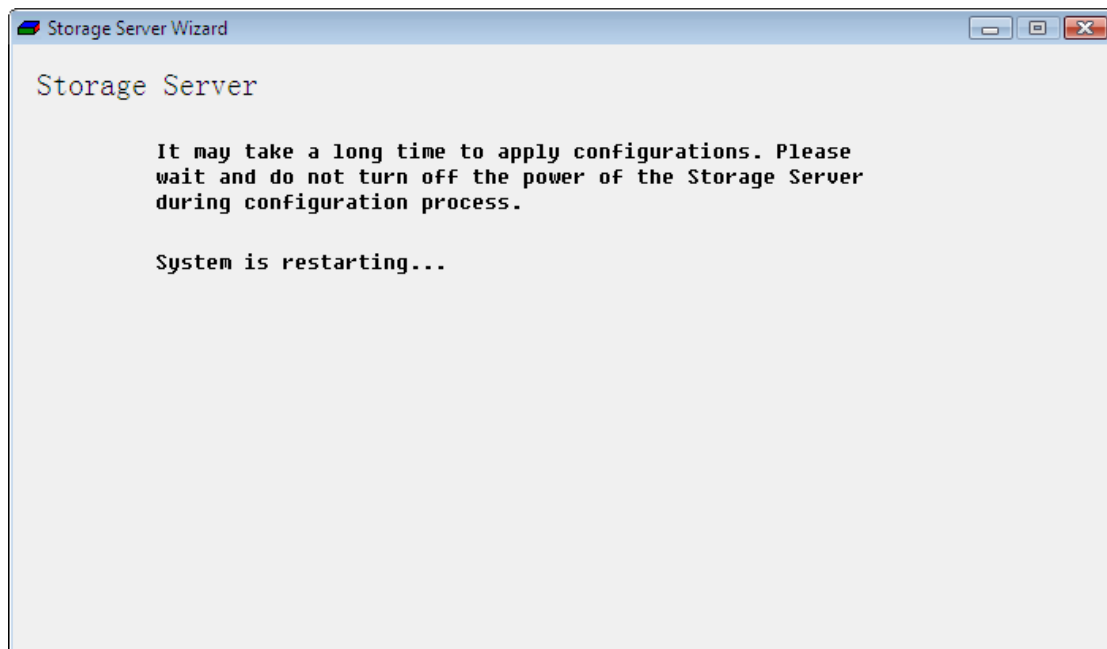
Storage Server Wizard

Storage Server

It may take a long time to apply configurations. Please wait and do not turn off the power of the Storage Server during configuration process.

System is restarting...